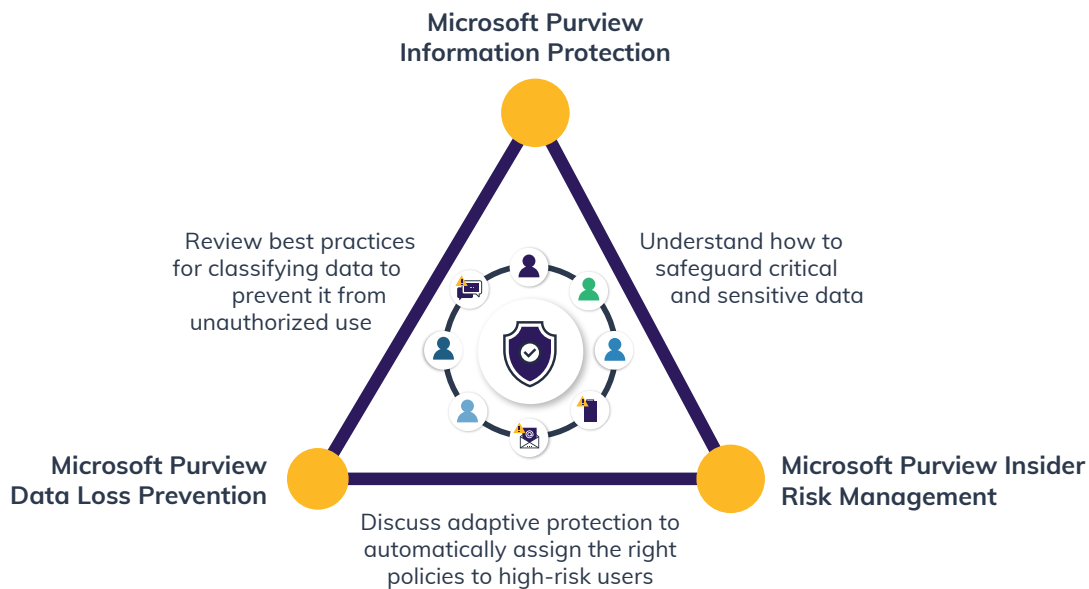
Microsoft Purview Information Protection

Review best practices for classifying data to prevent it from unauthorized use

Understand how to safeguard critical and sensitive data

Microsoft Purview Data Loss Prevention

Microsoft Purview Insider Risk Management

Discuss adaptive protection to automatically assign the right policies to high-risk users